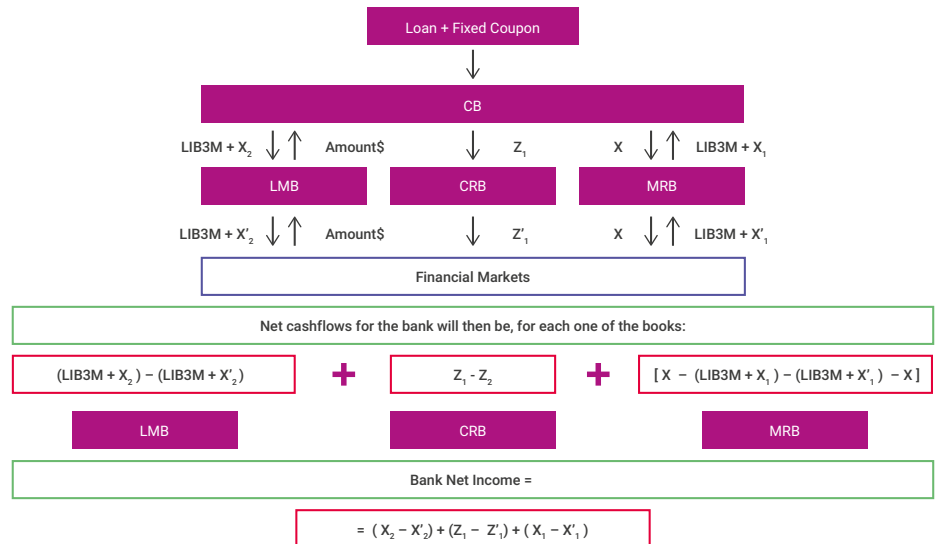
Loan + Fixed Coupon

CB

LIB3M + $X_2$ Amount$ $Z_1$ X LIB3M + $X_1$

LMB CRB MRB

LIB3M + $X'_2$ Amount$ $Z'_1$ X LIB3M + $X'_1$

Financial Markets

Net cashflows for the bank will then be, for each one of the books:

(LIB3M + $X_2$) – (LIB3M + $X'_2$) + $Z_1$ - $Z_2$ + [ X – (LIB3M + $X_1$) – (LIB3M + $X'_1$) – X ]

LMB CRB MRB

Bank Net Income =

= ( $X_2$ – $X'_2$) + ($Z_1$ – $Z'_1$) + ( $X_1$ – $X'_1$)